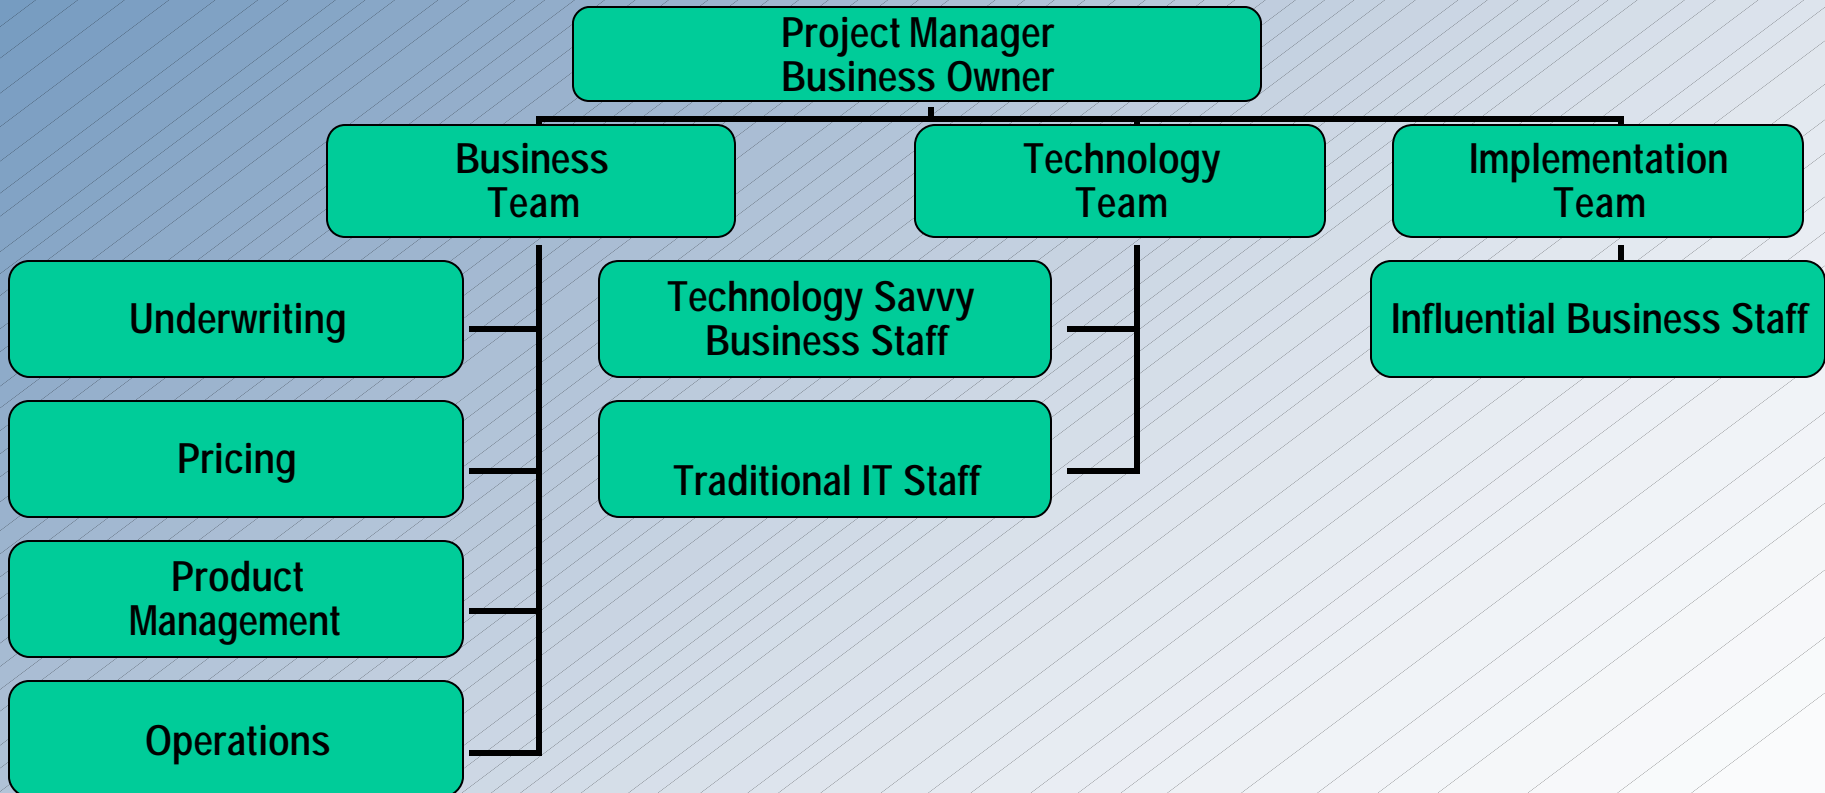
Project Manager
Business Owner

Business Team

Technology Team

Implementation Team

Underwriting

Pricing

Product Management

Operations

Technology Savvy Business Staff

Traditional IT Staff

Influential Business Staff